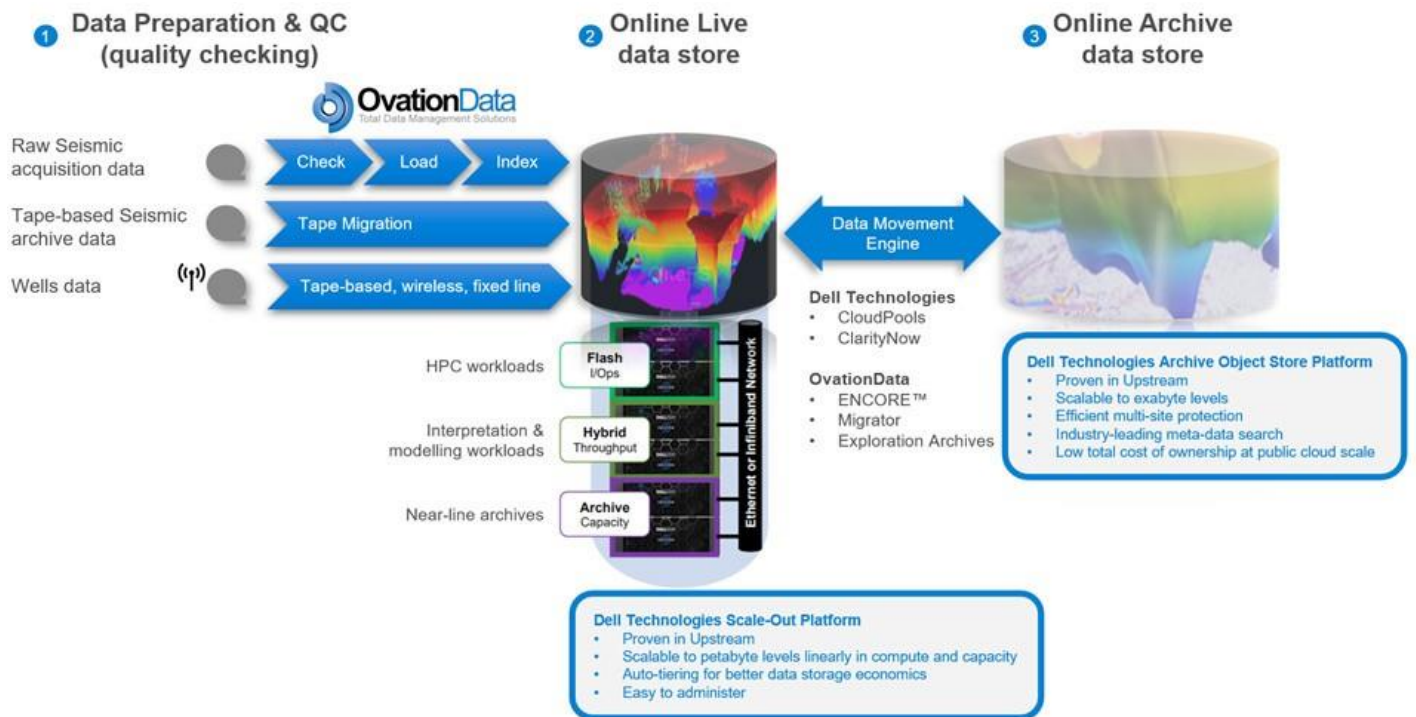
1 Data Preparation & QC (quality checking)

2 Online Live data store

3 Online Archive data store

OvationData
Total Data Management Solutions

Raw Seismic acquisition data

Check

Load

Index

Tape-based Seismic archive data

Tape Migration

Wells data

Tape-based, wireless, fixed line

Data Movement Engine

Dell Technologies
• CloudPools
• ClarityNow

OvationData
• ENCORE™
• Migrator
• Exploration Archives

HPC workloads

Flash
I/Ops

Interpretation & modelling workloads

Hybrid
Throughput

Near-line archives

Archive
Capacity

Ethernet or Infiniband Network

Dell Technologies Archive Object Store Platform
• Proven in Upstream
• Scalable to exabyte levels
• Efficient multi-site protection
• Industry-leading meta-data search
• Low total cost of ownership at public cloud scale

Dell Technologies Scale-Out Platform
• Proven in Upstream
• Scalable to petabyte levels linearly in compute and capacity
• Auto-tiering for better data storage economics
• Easy to administer